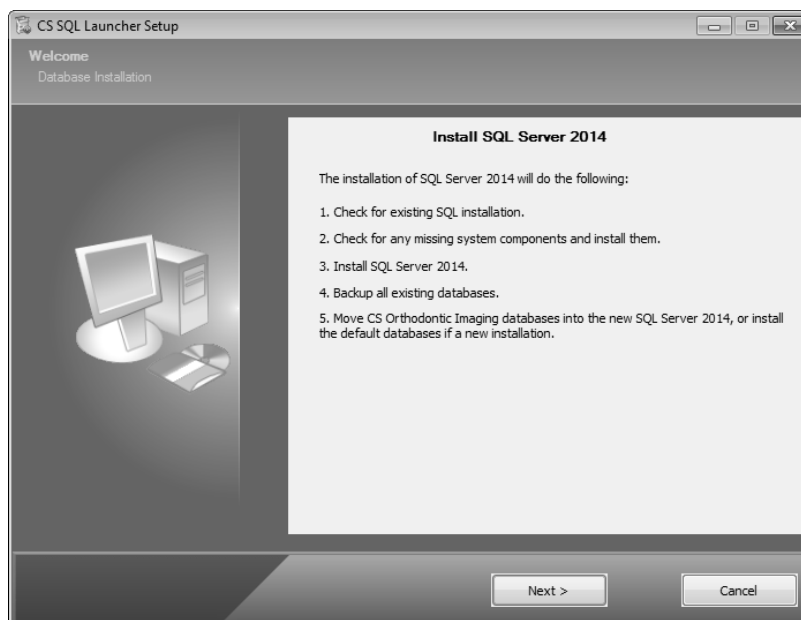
CS SQL Launcher Setup

Welcome
Database Installation

Install SQL Server 2014

The installation of SQL Server 2014 will do the following:

1. Check for existing SQL installation.

2. Check for any missing system components and install them.

3. Install SQL Server 2014.

4. Backup all existing databases.

5. Move CS Orthodontic Imaging databases into the new SQL Server 2014, or install the default databases if a new installation.

Next >

Cancel